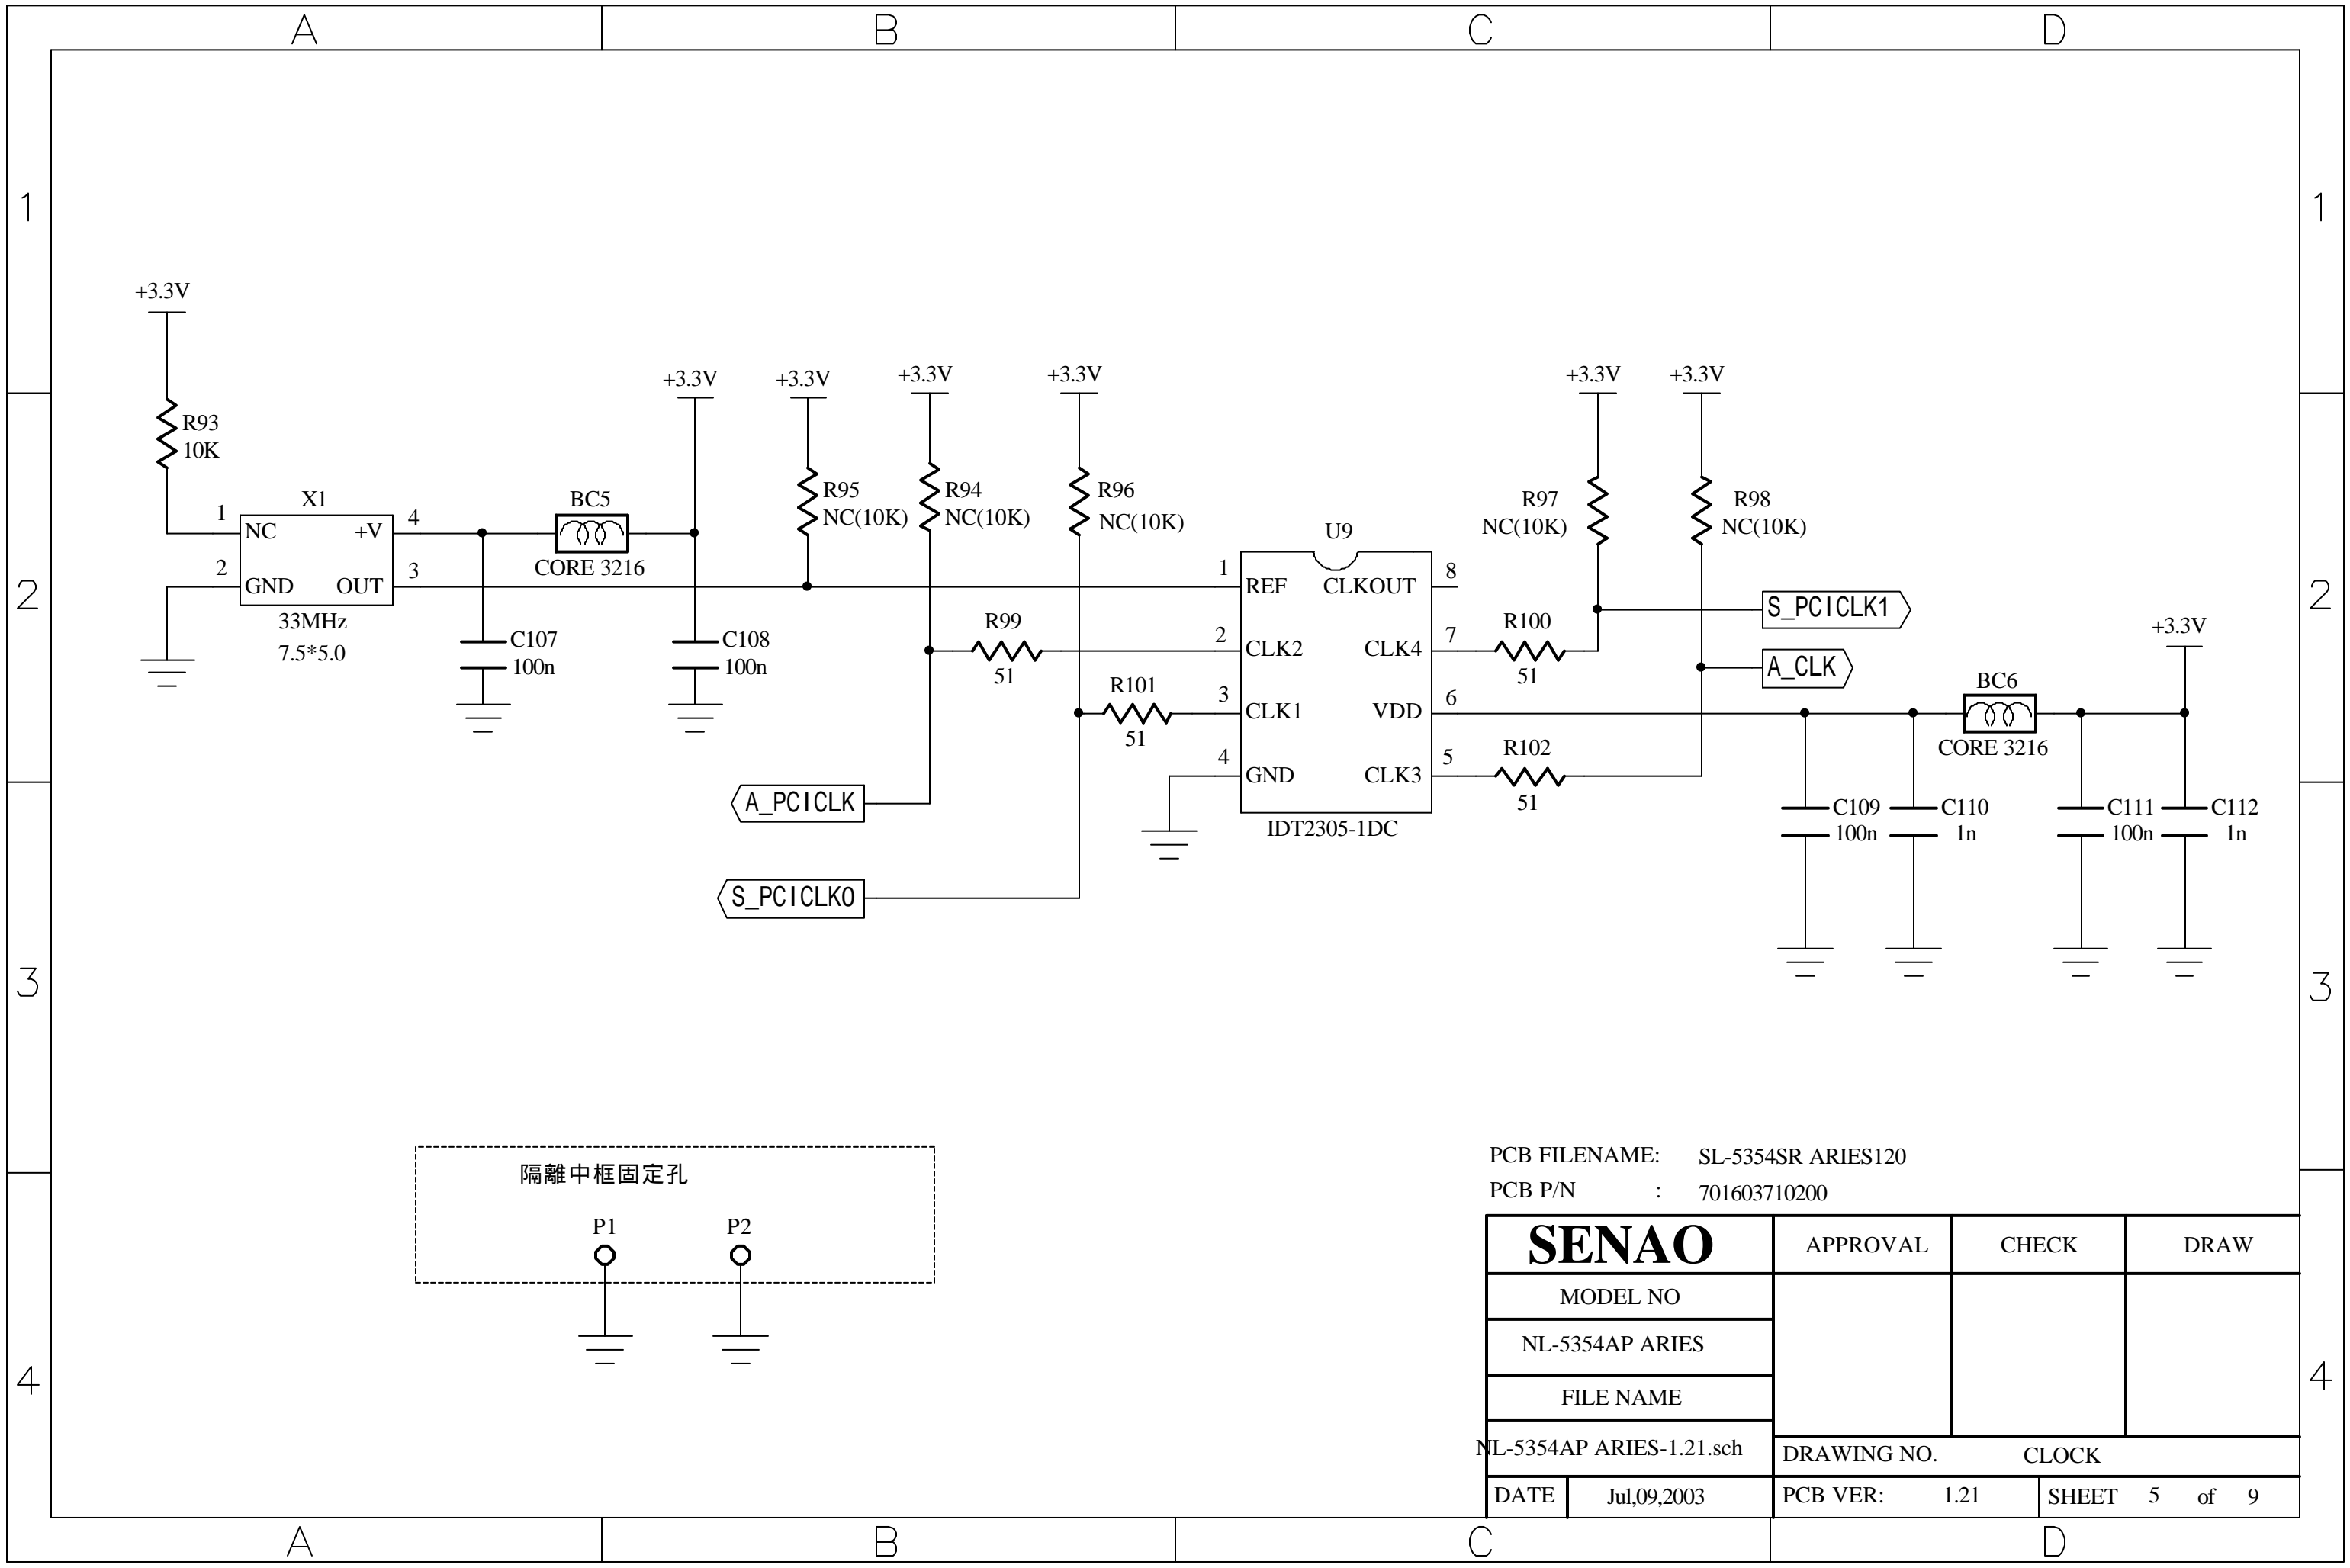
A B C D

1 2 3 4

+3.3V
R93
10K
X1
1 NC +V 4
2 GND OUT 3
33MHz
7.5*5.0

BC5
CORE 3216
+3.3V
C107
100n
C108
100n

+3.3V
R95
NC(10K)
+3.3V
R94
NC(10K)
+3.3V
R96
NC(10K)

R99
51
R101
51

A_PCICLK
S_PCICLK0

U9
1 REF CLKOUT 8
2 CLK2 CLK4 7
3 CLK1 VDD 6
4 GND CLK3 5
IDT2305-1DC

+3.3V
R97
NC(10K)
+3.3V
R98
NC(10K)
R100
51
R102
51
S_PCICLK1
A_CLK

+3.3V
BC6
CORE 3216
C109
100n
C110
1n
C111
100n
C112
1n

隔離中框固定孔
P1
P2

PCB FILENAME: SL-5354SR ARIES120
PCB P/N : 701603710200

| SENAO | APPROVAL | CHECK | DRAW |
|---|---|---|---|
| MODEL NO | | | |
| NL-5354AP ARIES | | | |
| FILE NAME | | | |
| NL-5354AP ARIES-1.21.sch | DRAWING NO. | CLOCK | |
| DATE Jul,09,2003 | PCB VER: 1.21 | SHEET 5 of 9 | |

1 2 3 4

A B C D